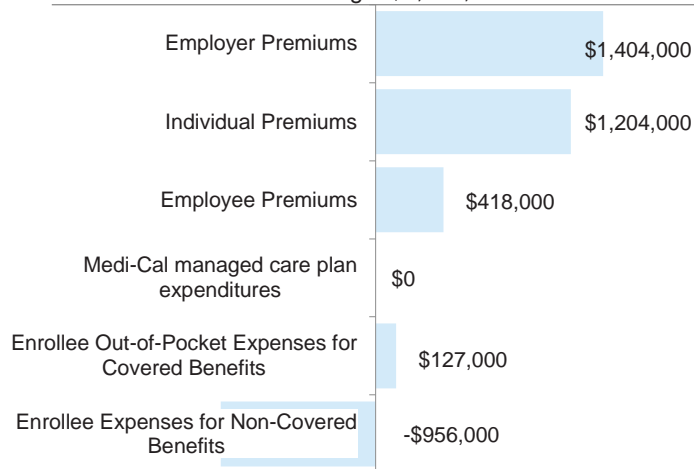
Employer Premiums $1,404,000

Individual Premiums $1,204,000

Employee Premiums $418,000

Medi-Cal managed care plan expenditures $0

Enrollee Out-of-Pocket Expenses for Covered Benefits $127,000

Enrollee Expenses for Non-Covered Benefits -$956,000